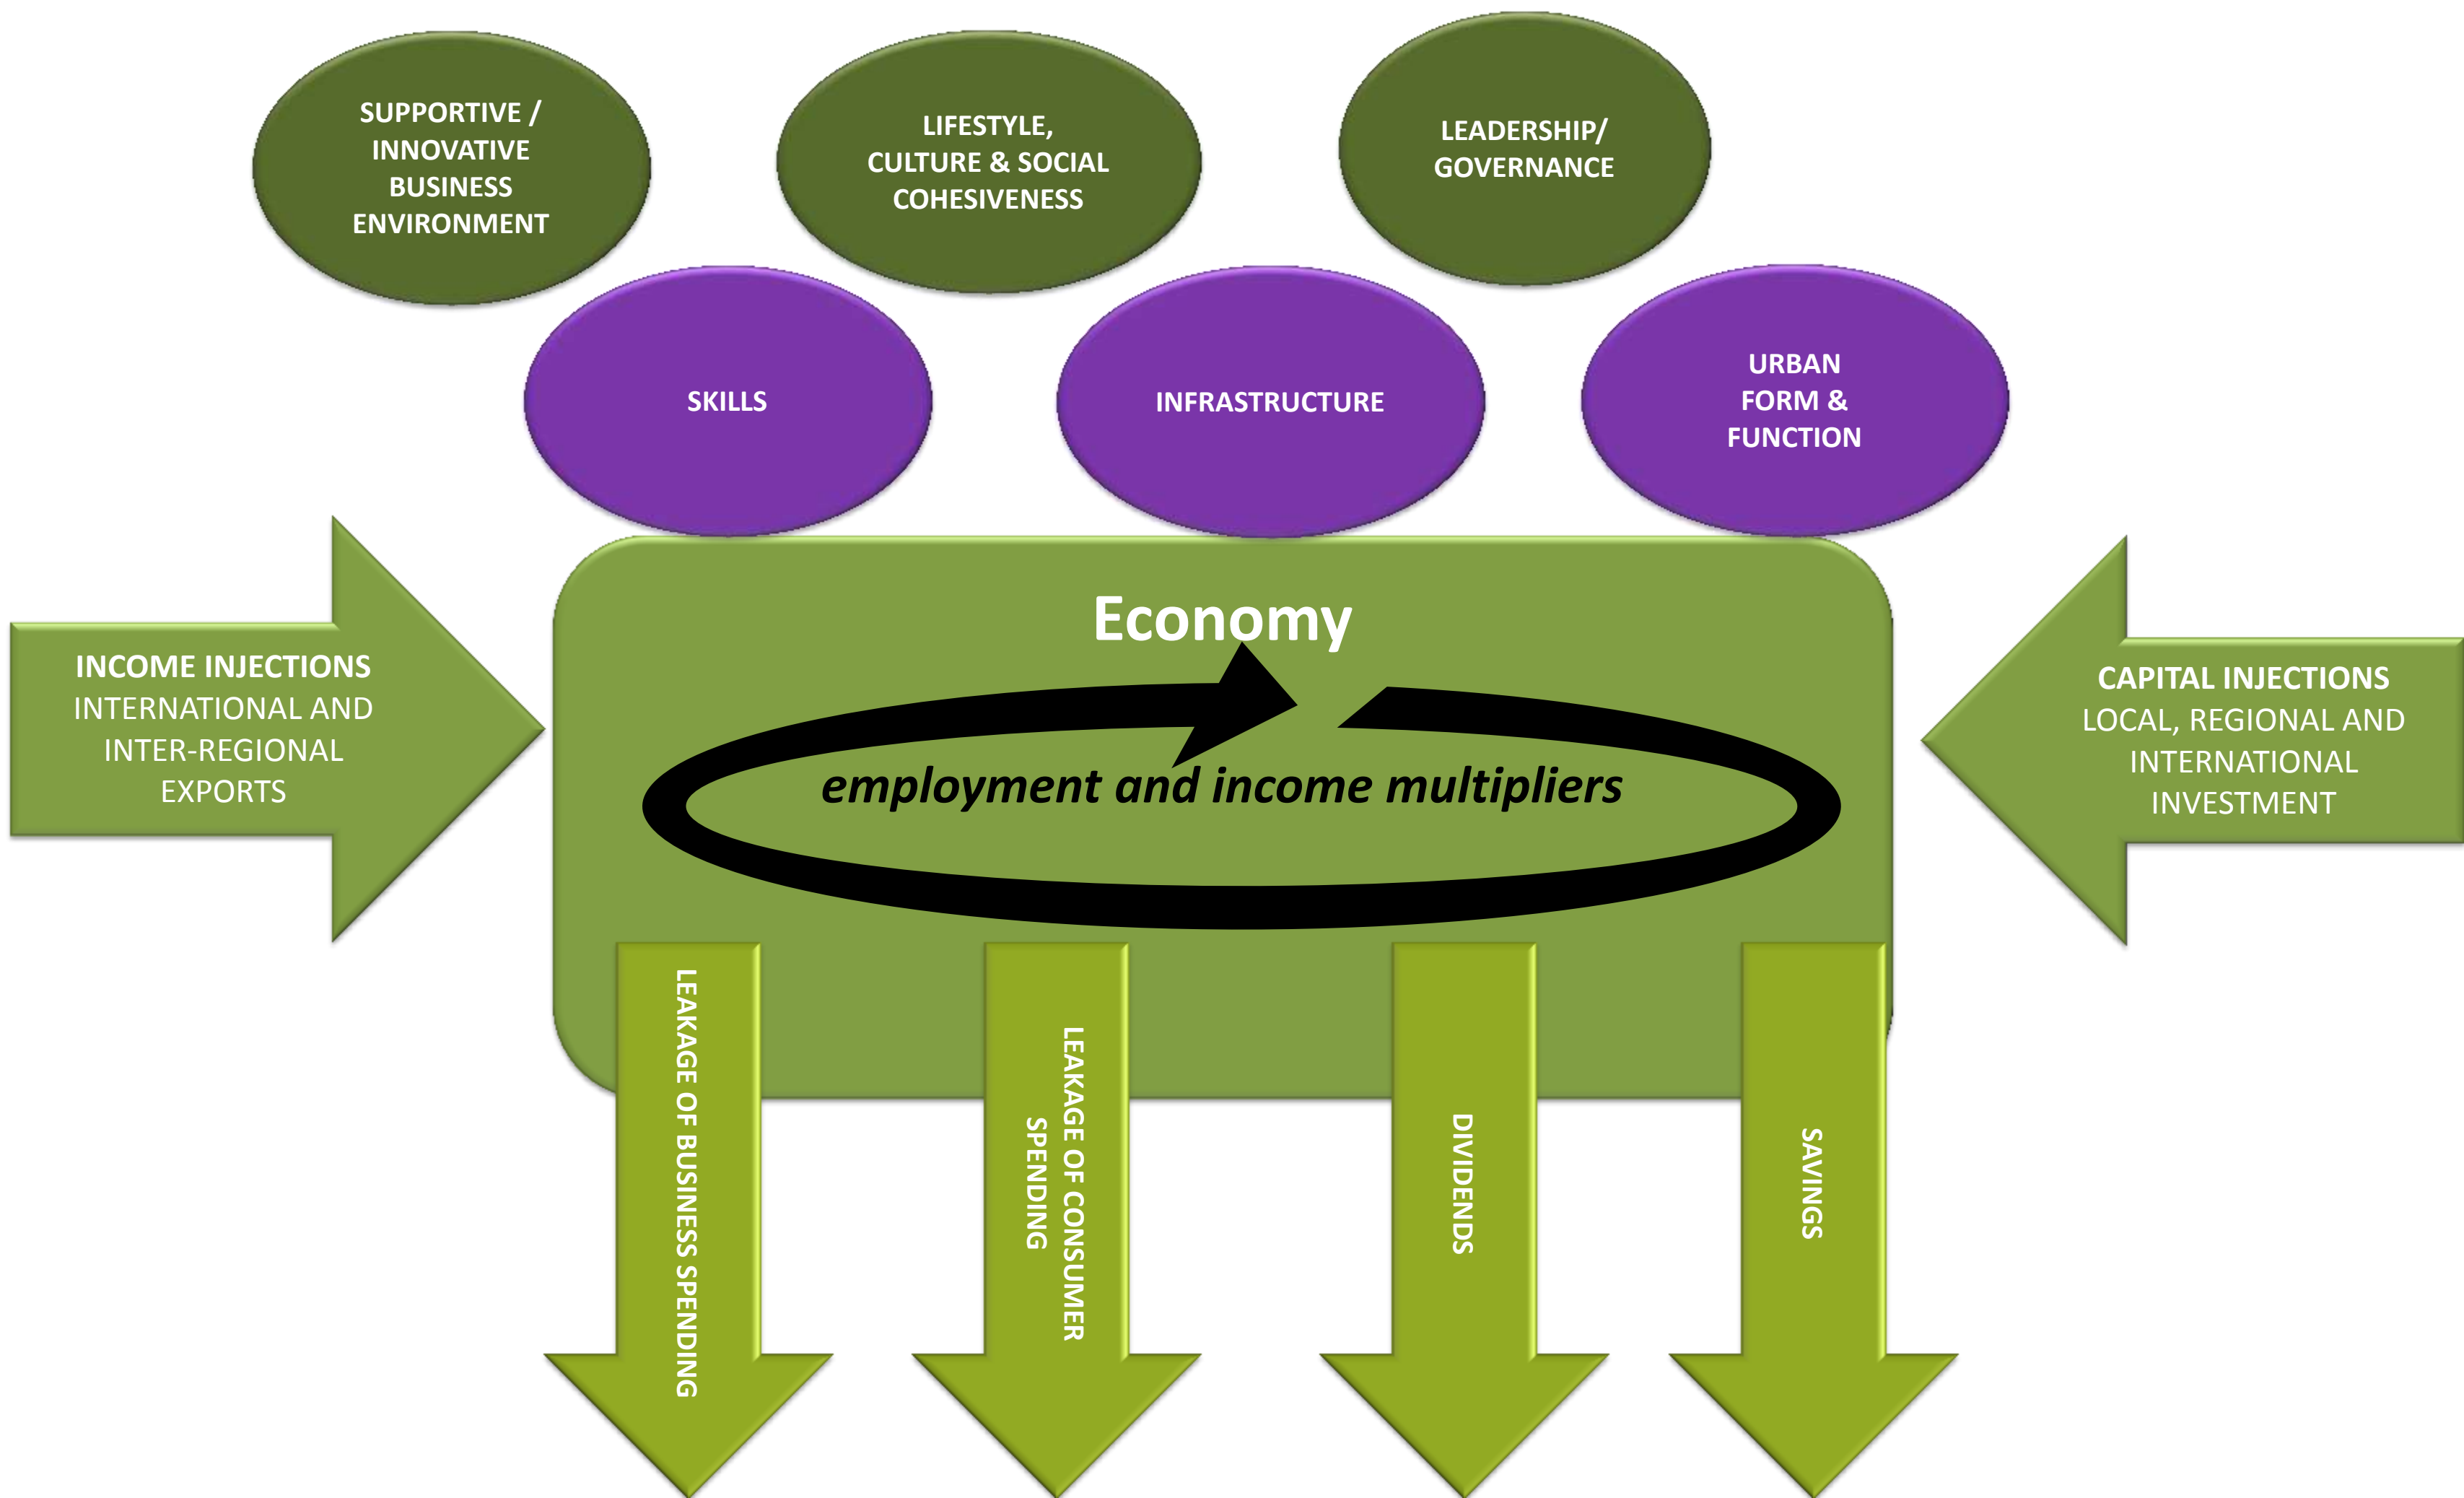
SUPPORTIVE / INNOVATIVE BUSINESS ENVIRONMENT

LIFESTYLE, CULTURE & SOCIAL COHESIVENESS

LEADERSHIP/ GOVERNANCE

SKILLS

INFRASTRUCTURE

URBAN FORM & FUNCTION

INCOME INJECTIONS
INTERNATIONAL AND INTER-REGIONAL EXPORTS

Economy

employment and income multipliers

CAPITAL INJECTIONS
LOCAL, REGIONAL AND INTERNATIONAL INVESTMENT

LEAKAGE OF BUSINESS SPENDING

LEAKAGE OF CONSUMER SPENDING

DIVIDENDS

SAVINGS